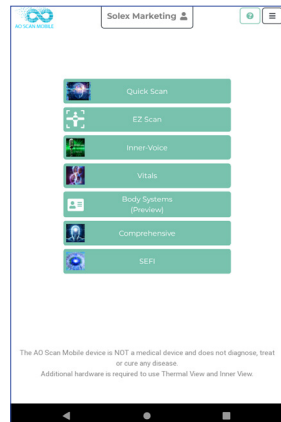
AO SCAN MOBILE

Solex Marketing

?

Quick Scan

EZ Scan

Inner-Voice

Vitals

Body Systems (Preview)

Comprehensive

SEFI

The AO Scan Mobile device is NOT a medical device and does not diagnose, treat or cure any disease.

Additional hardware is required to use Thermal View and Inner View.